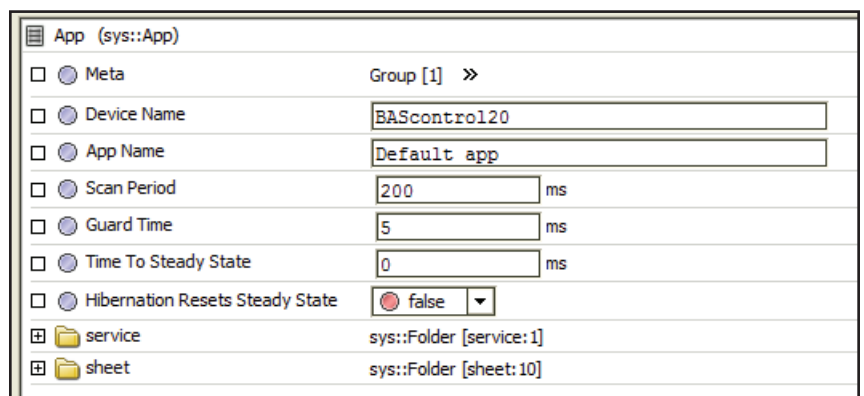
App (sys::App)

| | |
|---|---|
| Meta | Group [1] » |
| Device Name | BAScontrol20 |
| App Name | Default app |
| Scan Period | 200 ms |
| Guard Time | 5 ms |
| Time To Steady State | 0 ms |
| Hibernation Resets Steady State | false |
| service | sys::Folder [service:1] |
| sheet | sys::Folder [sheet:10] |